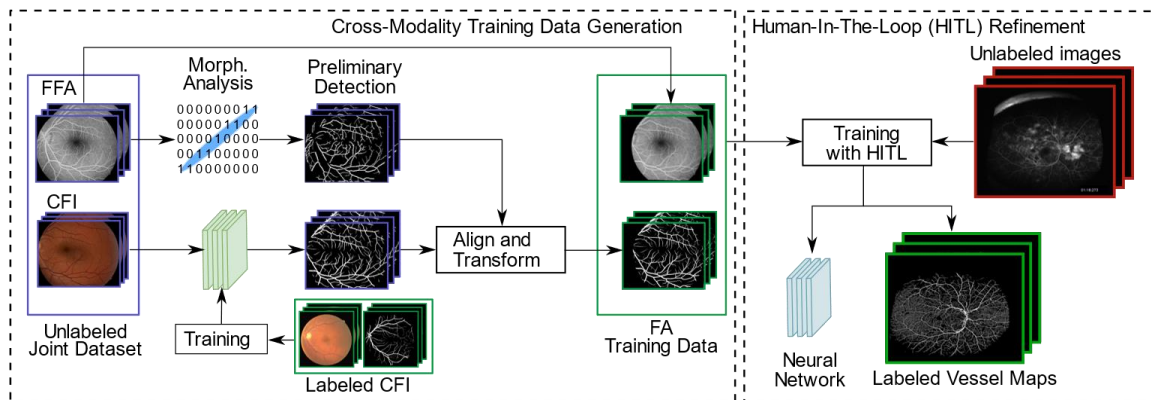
Cross-Modality Training Data Generation

Human-In-The-Loop (HITL) Refinement

FFA

Morph. Analysis

000000011
000001100
000010000
001100000
110000000

Preliminary Detection

CFI

Align and Transform

Training

Unlabeled Joint Dataset

Labeled CFI

FA Training Data

Unlabeled images

Training with HITL

Neural Network

Labeled Vessel Maps